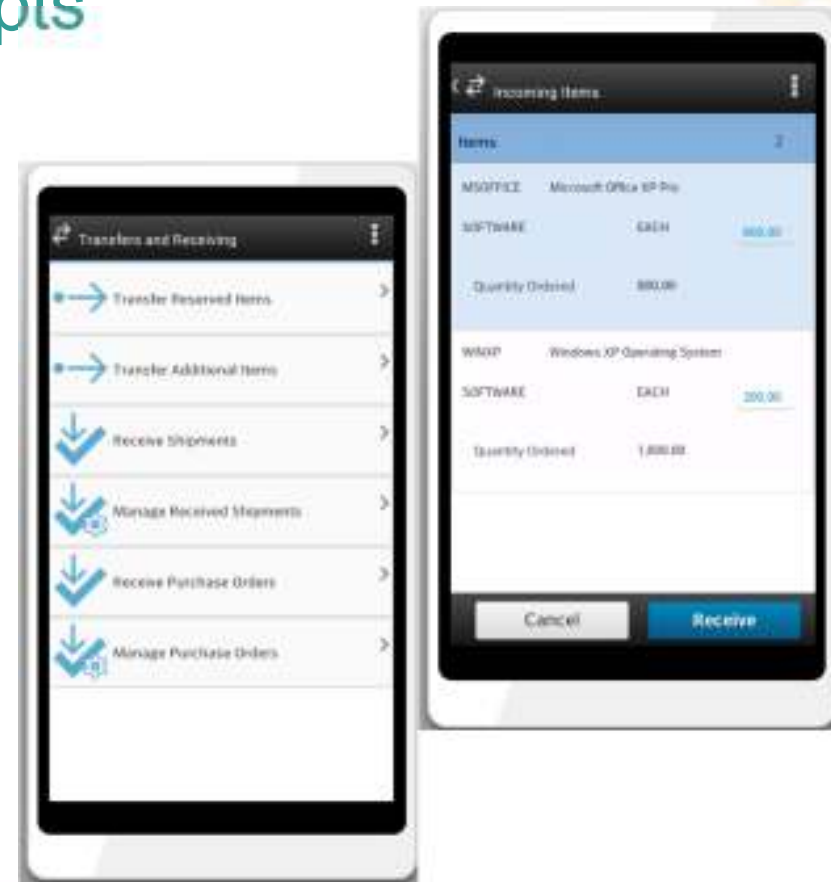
pts

Transfers and Receiving

Transfer Reserved Items

Transfer Additional Items

Receive Shipments

Manage Received Shipments

Receive Purchase Orders

Manage Purchase Orders

Incoming Items

Items 2

MSOFFICE Microsoft Office XP Pro

SOFTWARE EACH 800.00

Quantity Ordered 800.00

WINXP Windows XP Operating System

SOFTWARE EACH 200.00

Quantity Ordered 1,000.00

Cancel

Receive